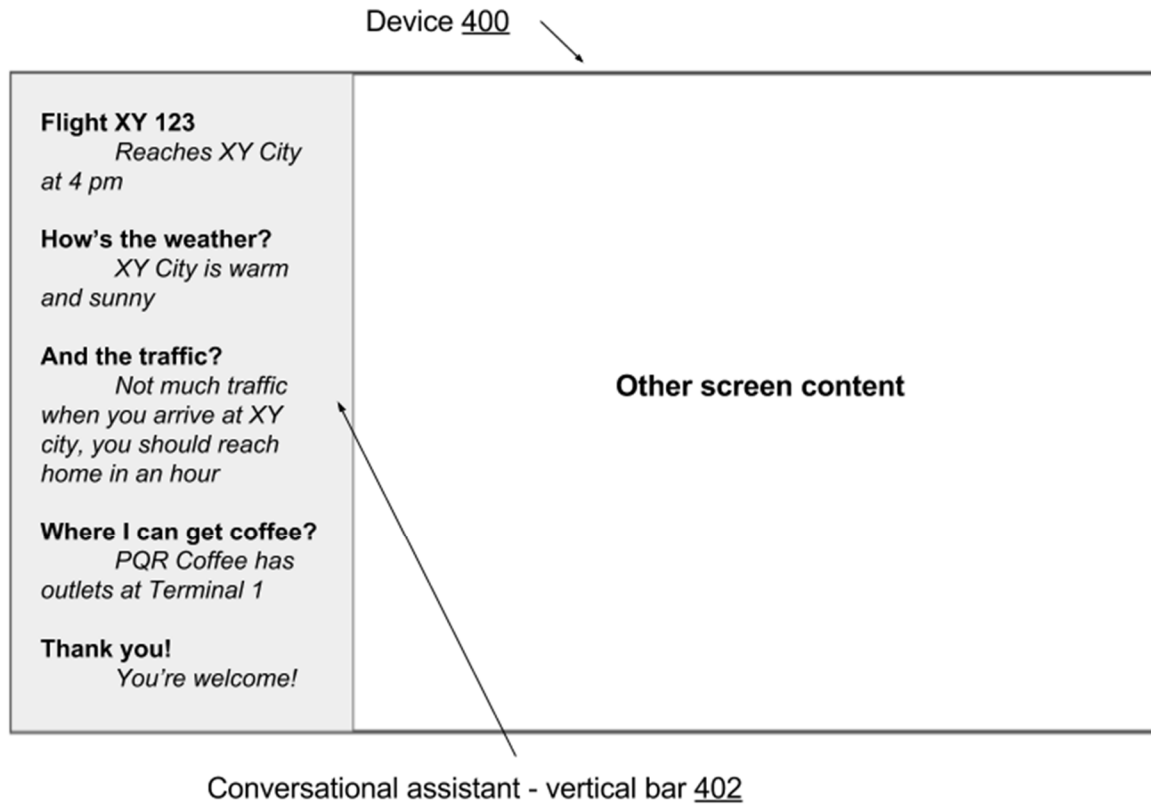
Device 400

**Flight XY 123**
*Reaches XY City at 4 pm*

**How's the weather?**
*XY City is warm and sunny*

**And the traffic?**
*Not much traffic when you arrive at XY city, you should reach home in an hour*

**Where I can get coffee?**
*PQR Coffee has outlets at Terminal 1*

**Thank you!**
*You're welcome!*

**Other screen content**

Conversational assistant - vertical bar 402